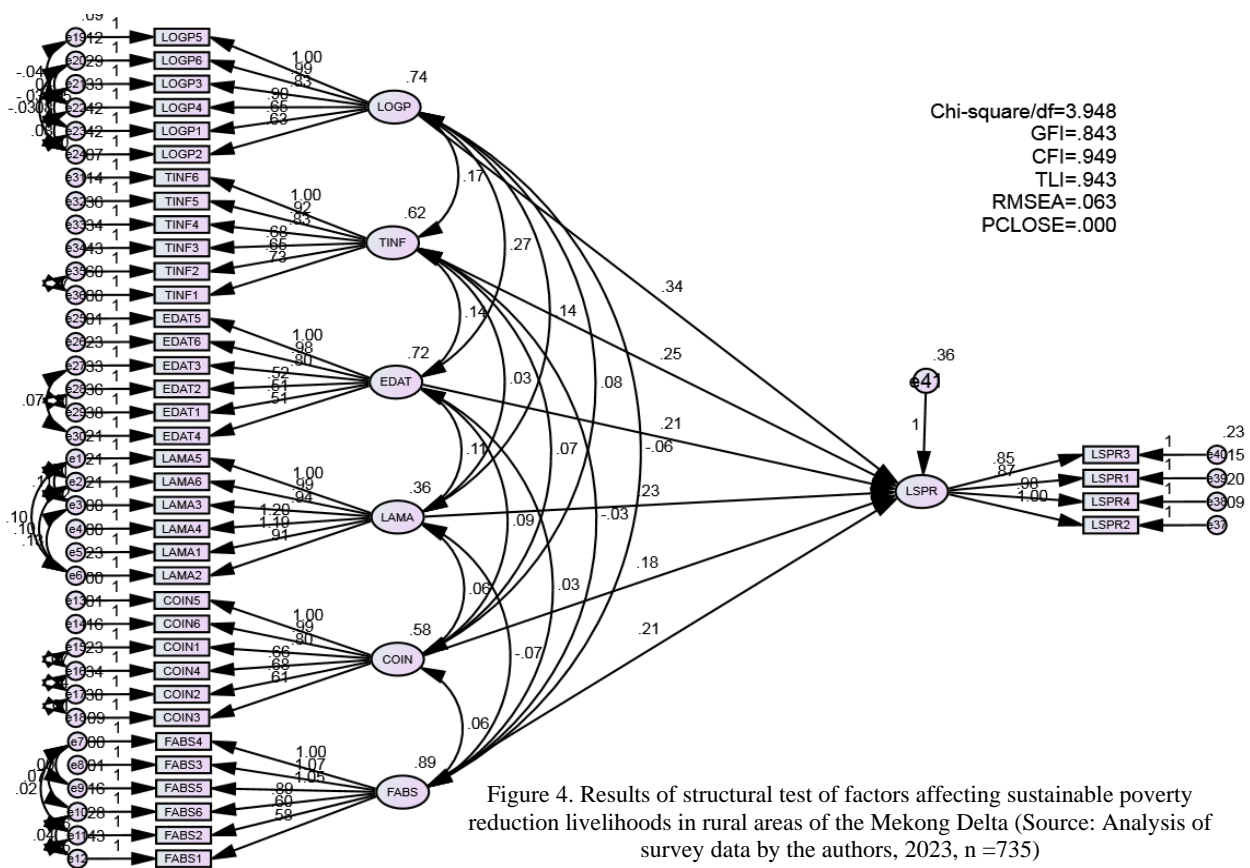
Chi-square/df=3.948
GFI=.843
CFI=.949
TLI=.943
RMSEA=.063
PCLOSE=.000

LOGP5
LOGP6
LOGP3
LOGP4
LOGP1
LOGP2
TINF6
TINF5
TINF4
TINF3
TINF2
TINF1
EDAT5
EDAT6
EDAT3
EDAT2
EDAT1
EDAT4
LAMA5
LAMA6
LAMA3
LAMA4
LAMA1
LAMA2
COIN5
COIN6
COIN1
COIN4
COIN2
COIN3
FABS4
FABS3
FABS5
FABS6
FABS2
FABS1

LOGP .74
1.00 .99 .83 .90 .65 .63
TINF .62
1.00 .92 .83 .68 .65 .73
EDAT .72
1.00 .98 .90 .52 .51 .51
LAMA .36
1.00 .99 .94 1.20 1.19 .91
COIN .58
1.00 .99 .80 .66 .68 .61
FABS .89
1.00 1.07 1.05 .80 .60 .58

.17 .27 .14 .14 .03 .08 .11 .07 .09 -.06 .23 .06 -.03 .03 -.07 .06
.34 .25 .21 .18 .21

e41 .36
1
LSPR
.85 .87 .98 1.00
LSPR3
LSPR1
LSPR4
LSPR2
e40 .15
e39 .20
e38 .09
e37
.23

Figure 4. Results of structural test of factors affecting sustainable poverty reduction livelihoods in rural areas of the Mekong Delta (Source: Analysis of survey data by the authors, 2023, n =735)